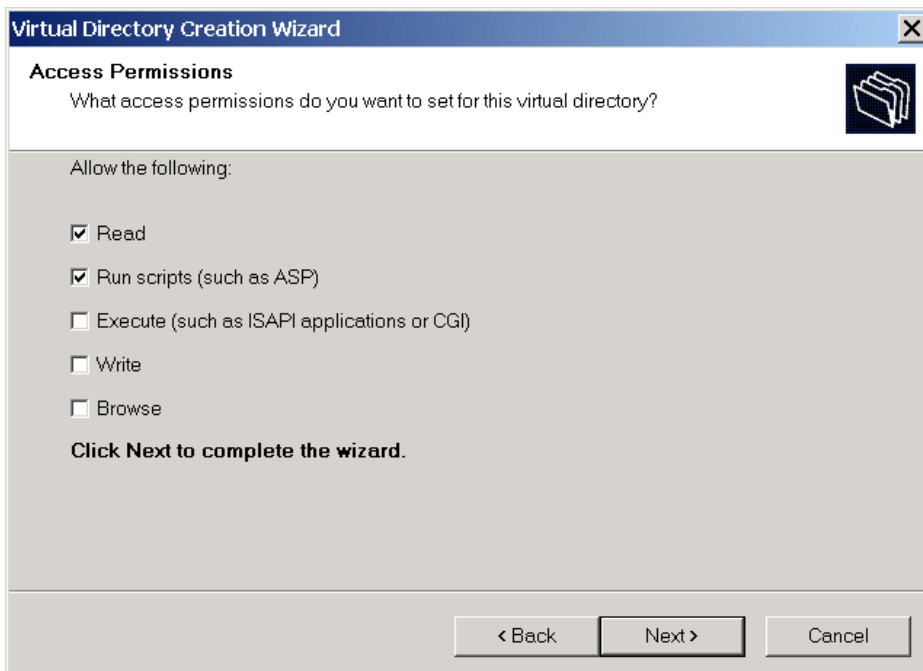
Virtual Directory Creation Wizard

Access Permissions
What access permissions do you want to set for this virtual directory?

Allow the following:

☑ Read

☑ Run scripts (such as ASP)

☐ Execute (such as ISAPI applications or CGI)

☐ Write

☐ Browse

Click Next to complete the wizard.

< Back | Next > | Cancel